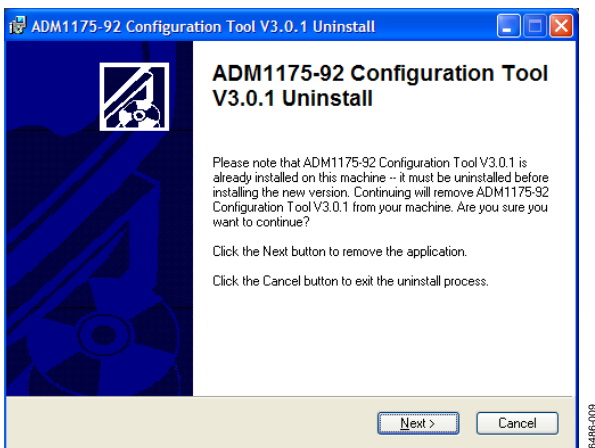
ADM1175-92 Configuration Tool V3.0.1 Uninstall

ADM1175-92 Configuration Tool V3.0.1 Uninstall

Please note that ADM1175-92 Configuration Tool V3.0.1 is already installed on this machine -- it must be uninstalled before installing the new version. Continuing will remove ADM1175-92 Configuration Tool V3.0.1 from your machine. Are you sure you want to continue?

Click the Next button to remove the application.

Click the Cancel button to exit the uninstall process.

Next >

Cancel

06486-009